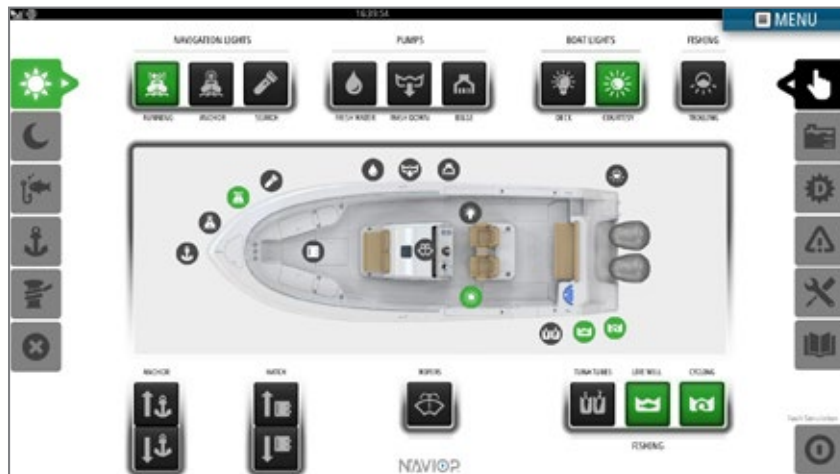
16:39:54

MENU

NAVIGATION LIGHTS

RUNNING

ANCHOR

SEARCH

PUMPS

FRESH WATER

WASH DOWN

BILGE

BOAT LIGHTS

DECK

COURTESY

FISHING

TROLLING

ANCHOR

HATCH

WIPERS

TUNA TUBES

LIVE WELL

CYCLING

FISHING

NAVICO

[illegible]